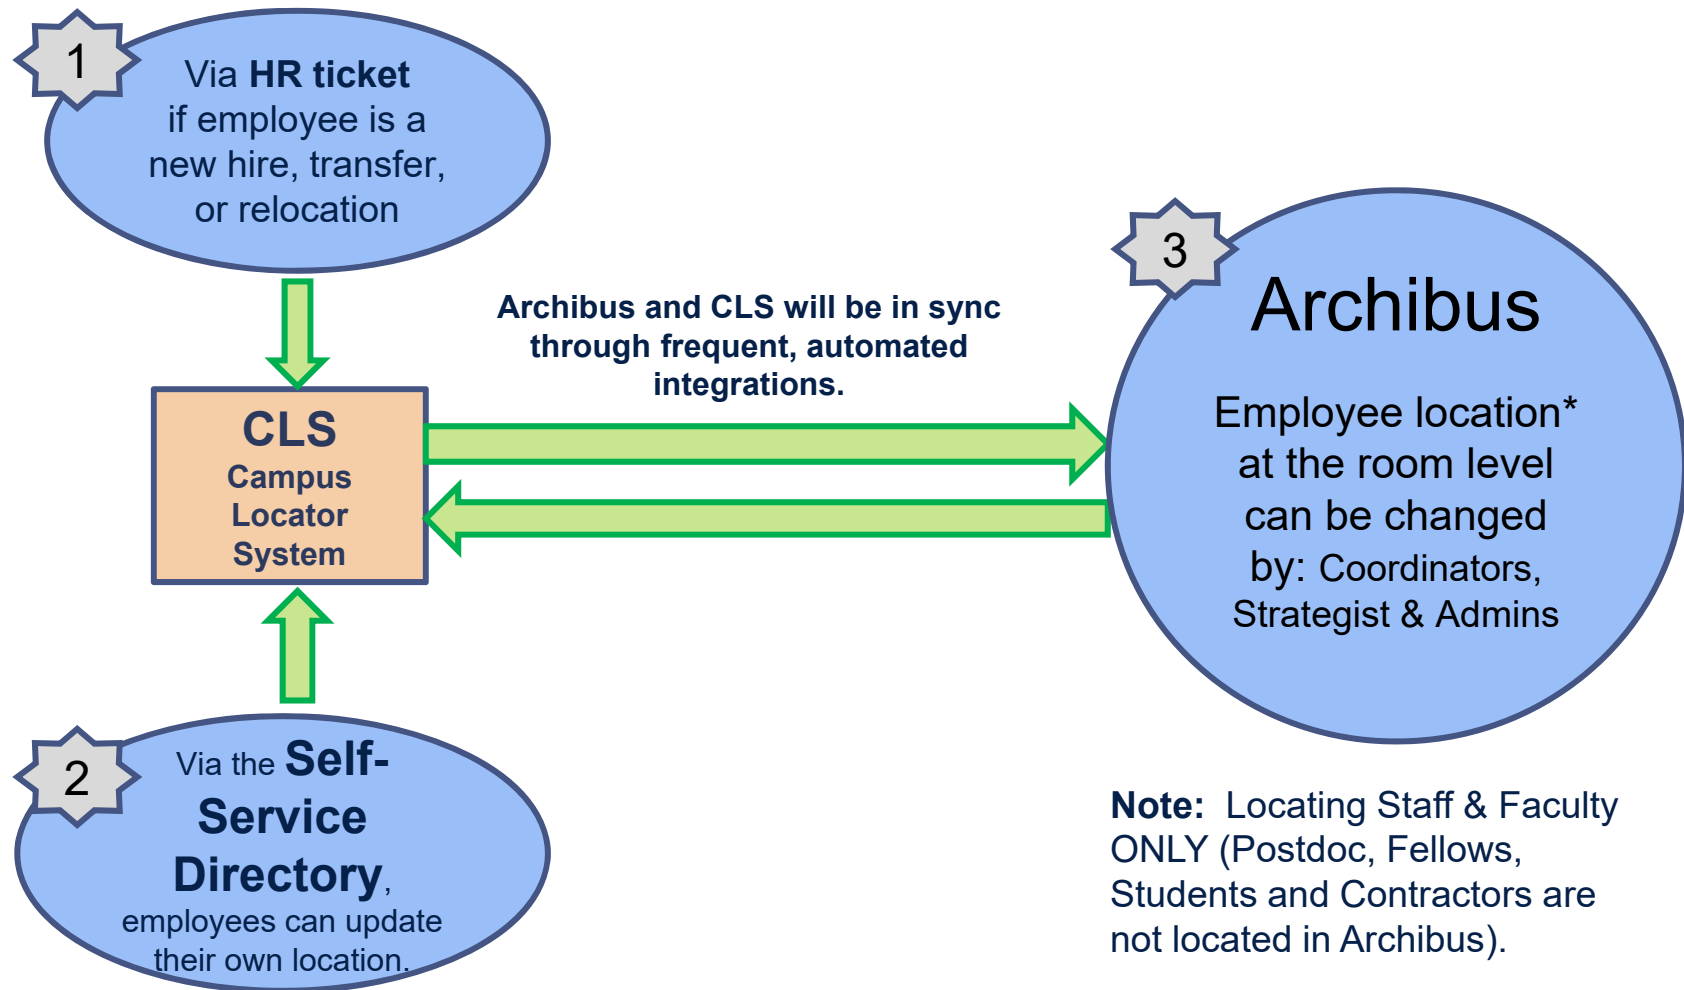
1

Via **HR ticket** if employee is a new hire, transfer, or relocation

Archibus and CLS will be in sync through frequent, automated integrations.

CLS
Campus Locator System

3

Archibus

Employee location* at the room level can be changed by: Coordinators, Strategist & Admins

2

Via the **Self-Service Directory**, employees can update their own location.

**Note:** Locating Staff & Faculty ONLY (Postdoc, Fellows, Students and Contractors are not located in Archibus).